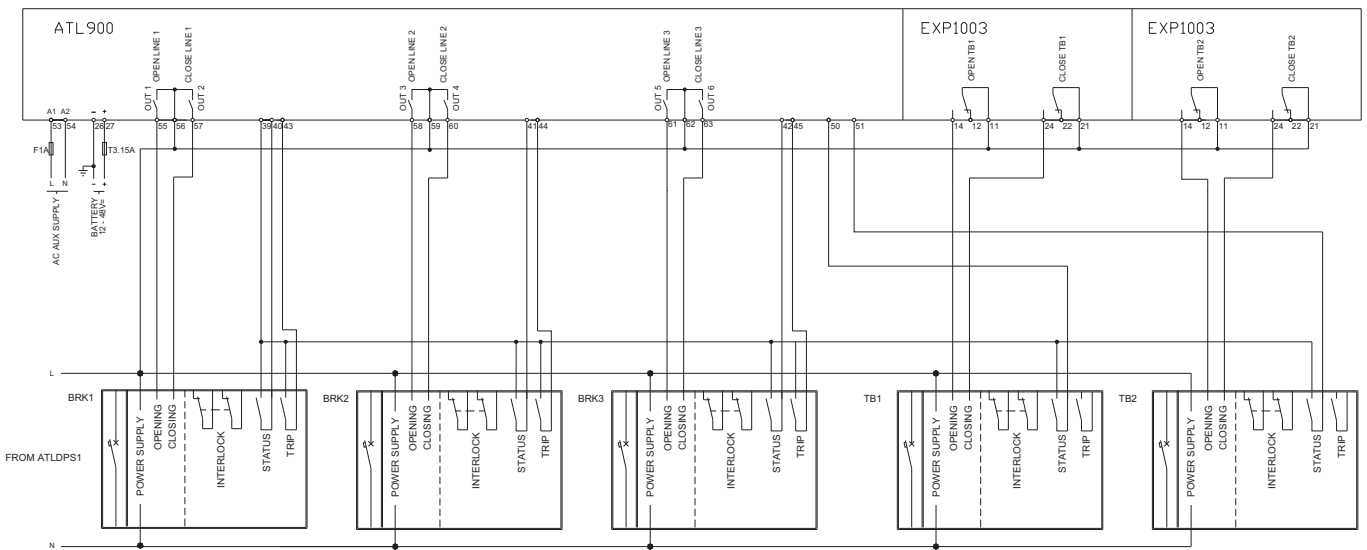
ATL900

EXP1003

EXP1003

OUT 1 OPEN LINE 1
CLOSE LINE 1 OUT 2

OUT 3 OPEN LINE 2
CLOSE LINE 2 OUT 4

OUT 5 OPEN LINE 3
CLOSE LINE 3 OUT 6

OPEN TB1
CLOSE TB1

OPEN TB2
CLOSE TB2

A1 A2
53 54
- +
28 27
55 56 57
39 40 43
58 59 60
41 44
61 62 63
42 45
50 51
14 12 11
24 22 21
14 12 11
24 22 21

F1A
T3.15A

L N
AC AUX SUPPLY

- +
BATTERY 12 - 48V=

L

BRK1
POWER SUPPLY
OPENING
CLOSING
INTERLOCK
STATUS
TRIP

BRK2
POWER SUPPLY
OPENING
CLOSING
INTERLOCK
STATUS
TRIP

BRK3
POWER SUPPLY
OPENING
CLOSING
INTERLOCK
STATUS
TRIP

TB1
POWER SUPPLY
OPENING
CLOSING
INTERLOCK
STATUS
TRIP

TB2
POWER SUPPLY
OPENING
CLOSING
INTERLOCK
STATUS
TRIP

FROM ATLDPS1

N